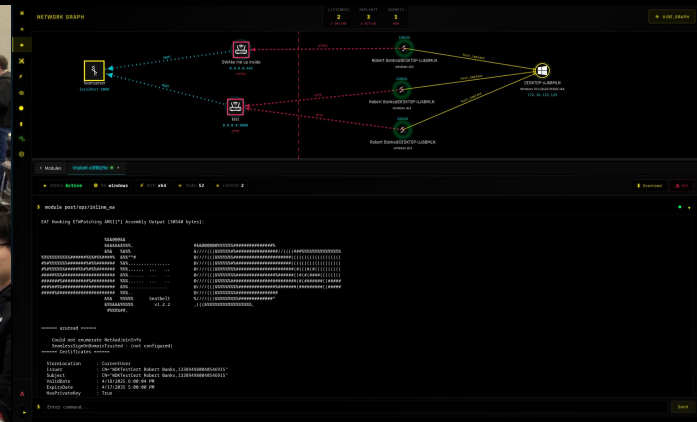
NETWORK GRAPH

LISTENERS 2
IMPLANTS 3
EVENTS 1

+ Hide Graph

SWAlez ma up inside
0.0.0.0:8443

BAD
0.0.0.0:8888

localhost:7000

Robert Banks@DESKTOP-IU6BMLN
Robert Banks@DESKTOP-IU6BMLN
Robert Banks@DESKTOP-IU6BMLN

DESKTOP-IU6BMLN
172.16.131.129

Modules

Active
windows
x64
52
2

Download
Kill

$ module post/ops/inline_ea

EAT Hooking ETWPatching AMSI(*) Assembly Output [3054 bytes]:

SeatBelt
v1.2.2

====== azureAD ======

Could not enumerate NetAadJoinInfo
SeamlessSignOnDomainTrusted : (not configured)
====== Certificates ======

StoreLocation : CurrentUser
Issuer : CN="NEWTestCert Robert Banks,1338489080546915"
Subject : CN="NEWTestCert Robert Banks,1338489080546915"
ValidDate : 4/17/2025 6:00:04 PM
ExpiryDate : 4/17/2035 5:00:00 PM
HasPrivateKey : True

$ Enter command...

Send